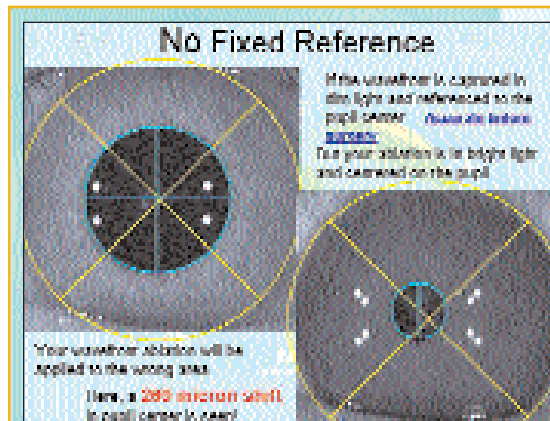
No Fixed Reference

Your wavefront is captured in dim light and referenced to the pupil center. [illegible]

Your laser ablation is in bright light and centered on the pupil.

Your wavefront ablation will be applied to the wrong area.

Here, a 250 micron shift in pupil center is seen!